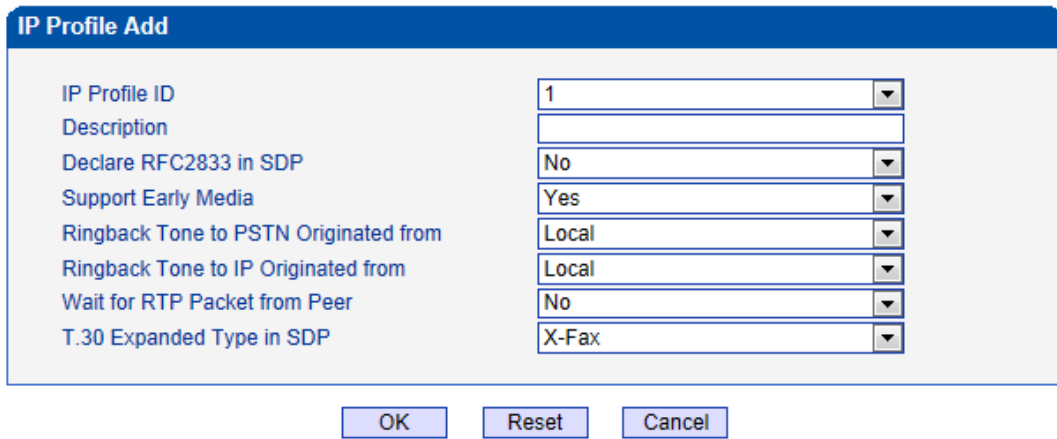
IP Profile Add

| | |
|---|---|
| IP Profile ID | 1 |
| Description | |
| Declare RFC2833 in SDP | No |
| Support Early Media | Yes |
| Ringback Tone to PSTN Originated from | Local |
| Ringback Tone to IP Originated from | Local |
| Wait for RTP Packet from Peer | No |
| T.30 Expanded Type in SDP | X-Fax |

OK Reset Cancel